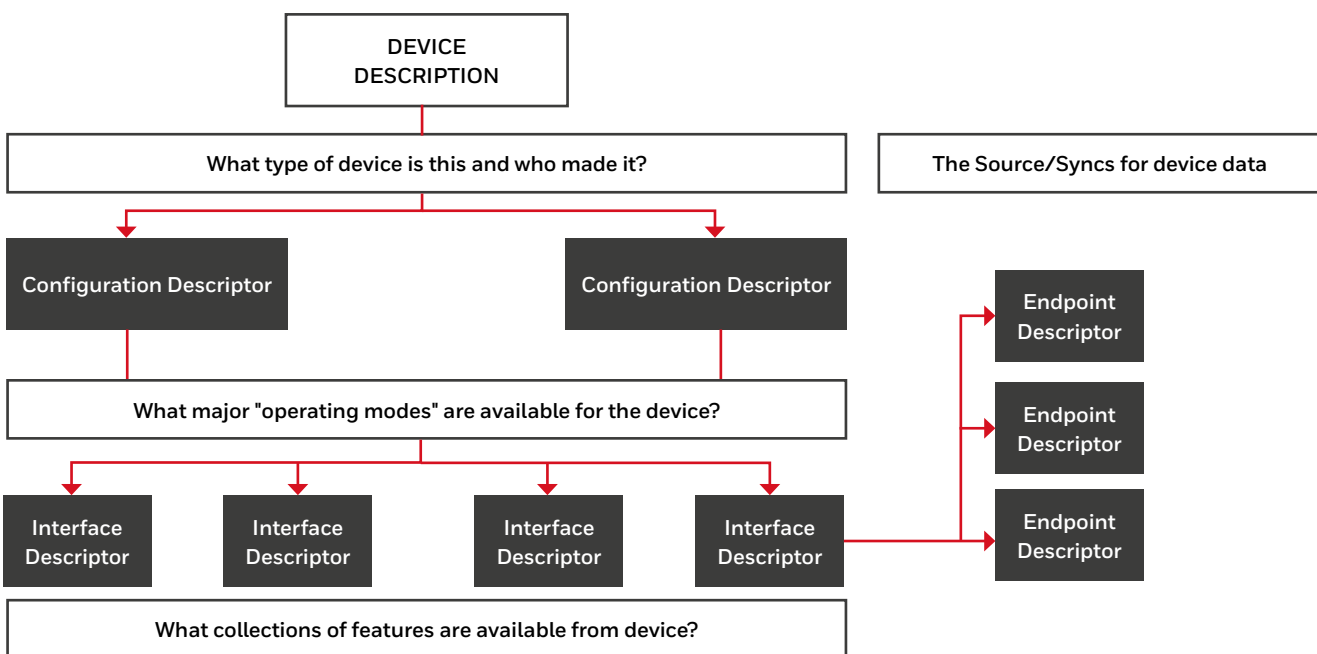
DEVICE DESCRIPTION

What type of device is this and who made it?

The Source/Syncs for device data

Configuration Descriptor

Configuration Descriptor

Endpoint Descriptor

Endpoint Descriptor

Endpoint Descriptor

What major "operating modes" are available for the device?

Interface Descriptor

Interface Descriptor

Interface Descriptor

Interface Descriptor

What collections of features are available from device?